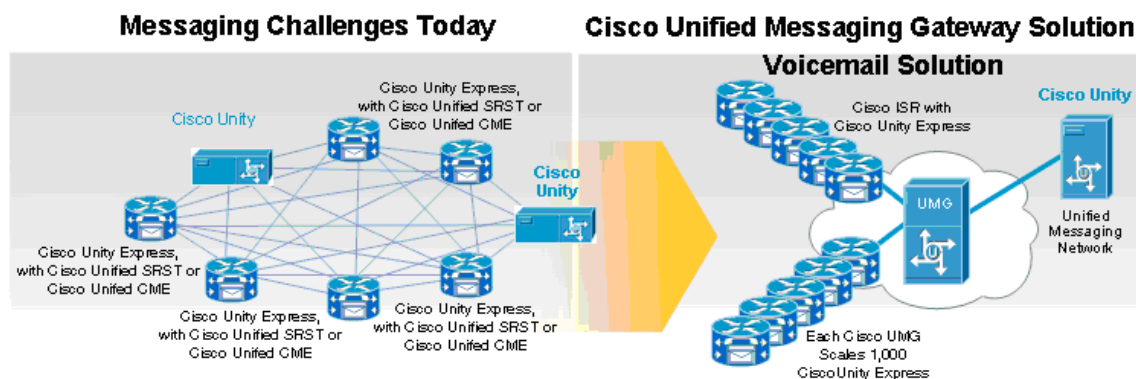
Messaging Challenges Today

Cisco Unity

Cisco Unity Express, with Cisco Unified SRST or Cisco Unifed CME

Cisco Unity

Cisco Unity Express, with Cisco Unified SRST or Cisco Unifed CME

Cisco Unity Express, with Cisco Unified SRST or Cisco Unifed CME

Cisco Unity Express, with Cisco Unified SRST or Cisco Unifed CME

Cisco Unified Messaging Gateway Solution

Voicemail Solution

Cisco ISR with Cisco Unity Express

Cisco Unity

UMG

Unified Messaging Network

Each Cisco UMG Scales 1,000 CiscoUnity Express